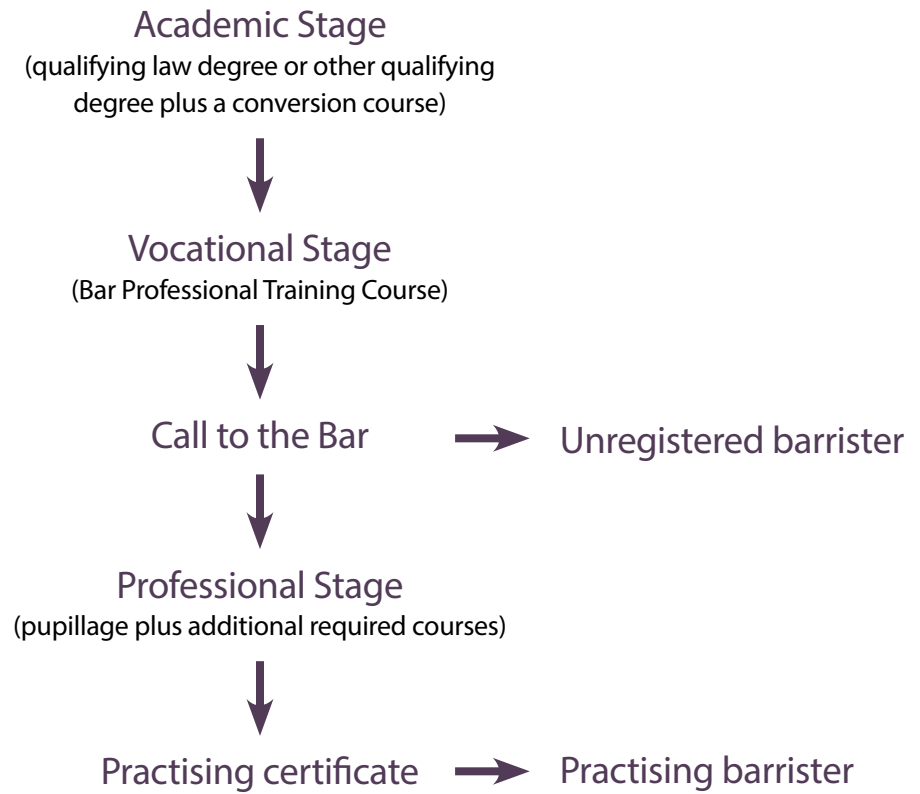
Academic Stage
(qualifying law degree or other qualifying degree plus a conversion course)

Vocational Stage
(Bar Professional Training Course)

Call to the Bar

Unregistered barrister

Professional Stage
(pupillage plus additional required courses)

Practising certificate

Practising barrister